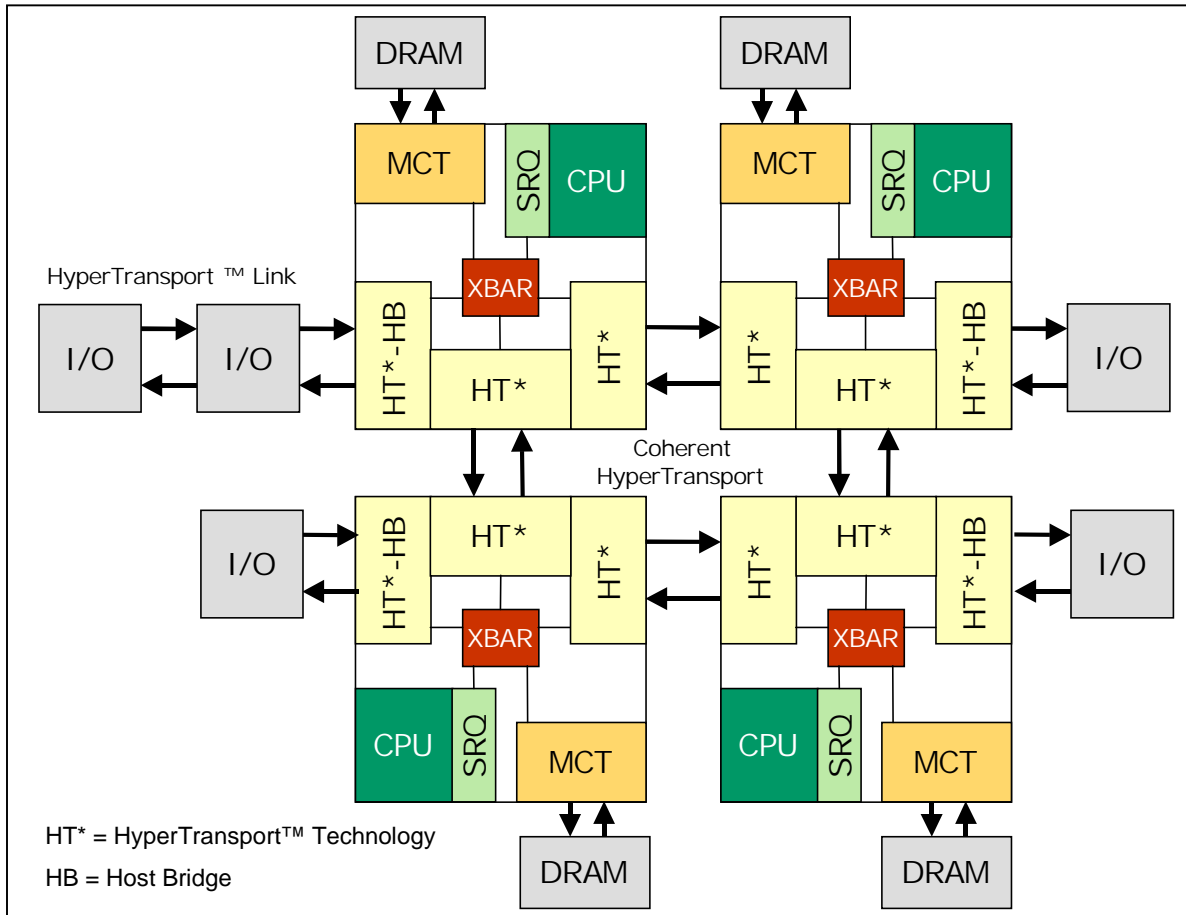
DRAM

MCT

SRQ

CPU

XBAR

HT*-HB

HT*

HT*

DRAM

MCT

SRQ

CPU

XBAR

HT*

HT*

HT*-HB

HyperTransport ™ Link

I/O

I/O

I/O

Coherent HyperTransport

I/O

HT*-HB

HT*

HT*

XBAR

CPU

SRQ

MCT

DRAM

HT*

HT*

HT*-HB

I/O

XBAR

CPU

SRQ

MCT

DRAM

HT* = HyperTransport™ Technology

HB = Host Bridge